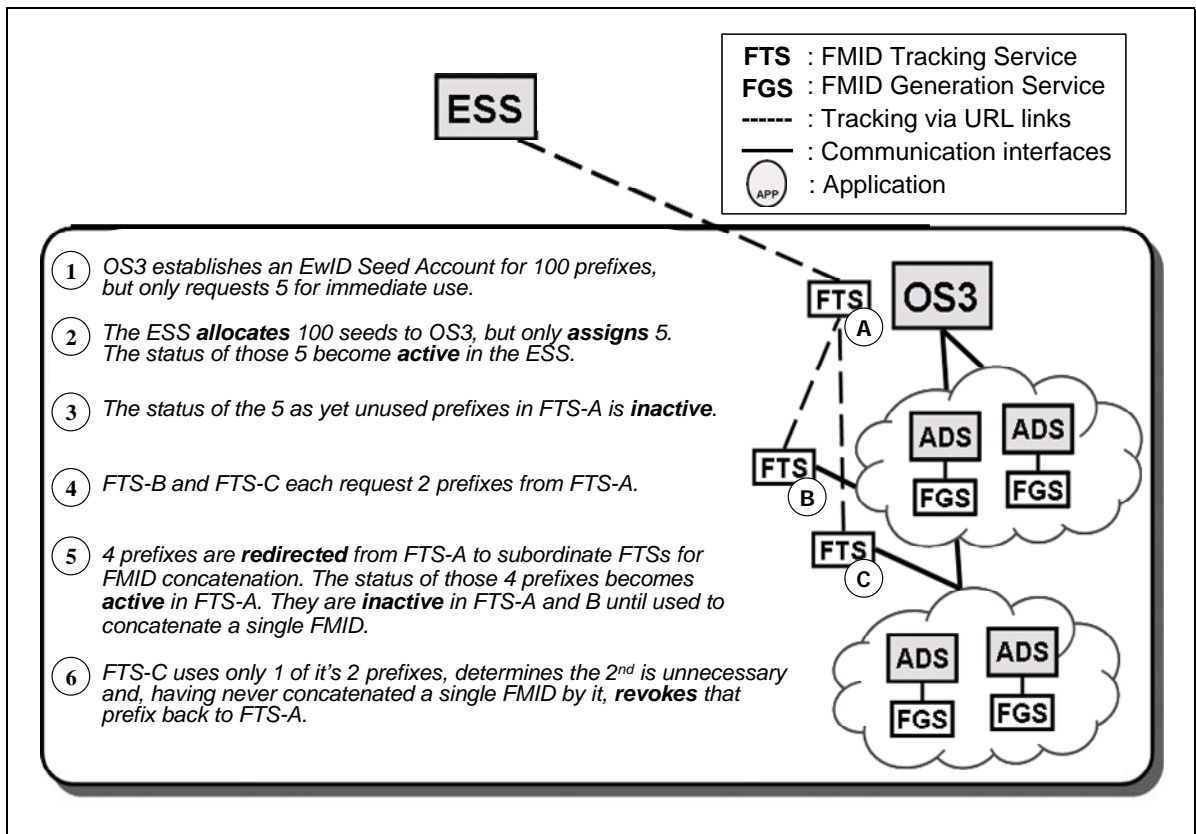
FTS : FMID Tracking Service
FGS : FMID Generation Service
------ : Tracking via URL links
: Communication interfaces
APP : Application

ESS

1 OS3 establishes an EwID Seed Account for 100 prefixes, but only requests 5 for immediate use.

2 The ESS **allocates** 100 seeds to OS3, but only **assigns** 5. The status of those 5 become **active** in the ESS.

3 The status of the 5 as yet unused prefixes in FTS-A is **inactive**.

4 FTS-B and FTS-C each request 2 prefixes from FTS-A.

5 4 prefixes are **redirected** from FTS-A to subordinate FTSs for FMID concatenation. The status of those 4 prefixes becomes **active** in FTS-A. They are **inactive** in FTS-A and B until used to concatenate a single FMID.

6 FTS-C uses only 1 of it's 2 prefixes, determines the 2$^{nd}$ is unnecessary and, having never concatenated a single FMID by it, **revokes** that prefix back to FTS-A.

FTS A
OS3
ADS
FGS
ADS
FGS
FTS B
FTS C
ADS
FGS
ADS
FGS